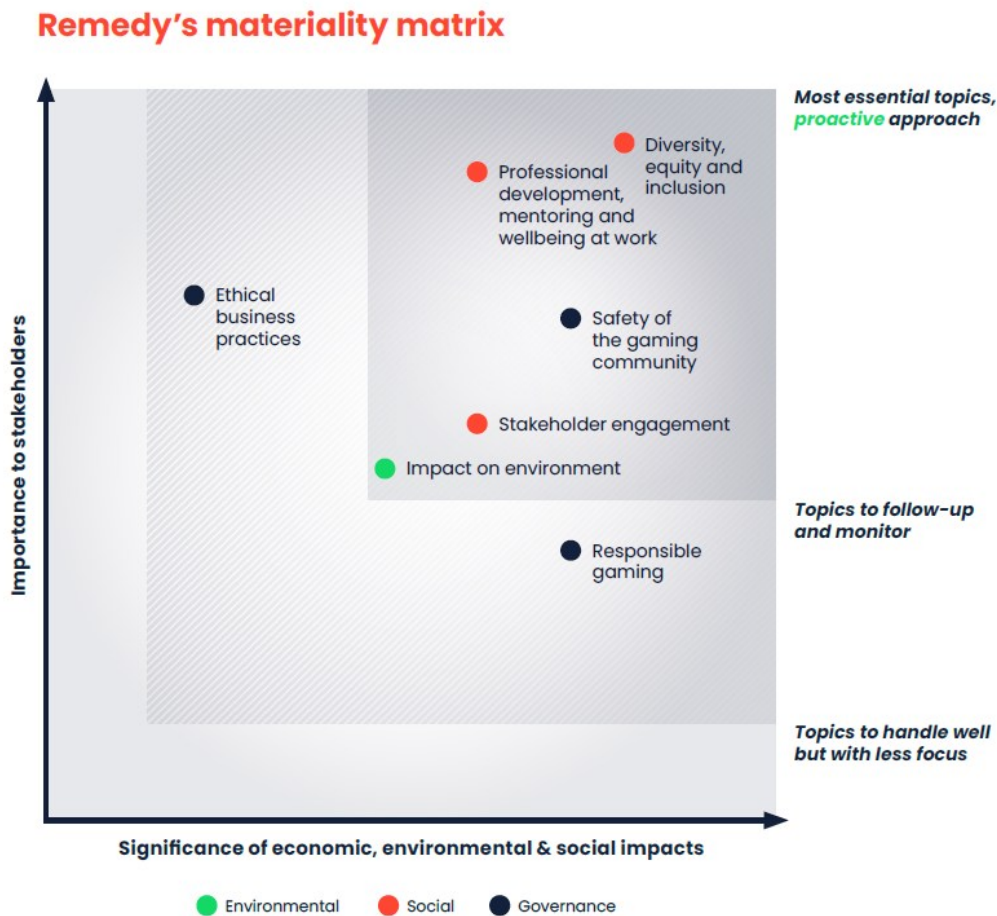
Remedy's materiality matrix

Most essential topics, proactive approach

Diversity, equity and inclusion

Professional development, mentoring and wellbeing at work

Ethical business practices

Safety of the gaming community

Stakeholder engagement

Impact on environment

Topics to follow-up and monitor

Responsible gaming

Topics to handle well but with less focus

Importance to stakeholders

Significance of economic, environmental & social impacts

Environmental Social Governance